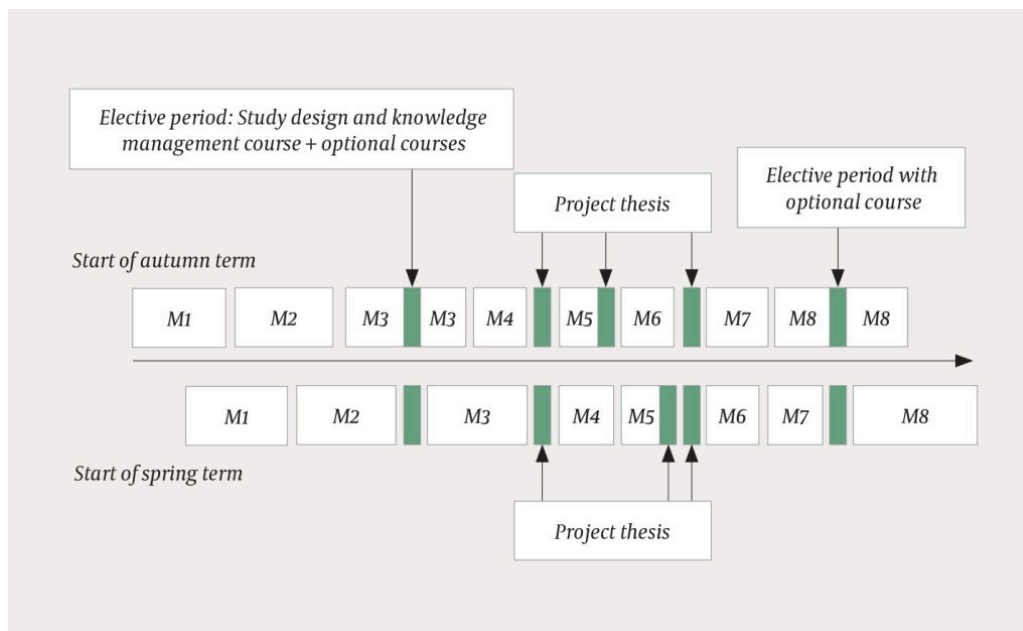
Elective period: Study design and knowledge management course + optional courses

Project thesis

Elective period with optional course

Start of autumn term

M1 M2 M3 M3 M4 M5 M6 M7 M8 M8

M1 M2 M3 M4 M5 M6 M7 M8

Start of spring term

Project thesis